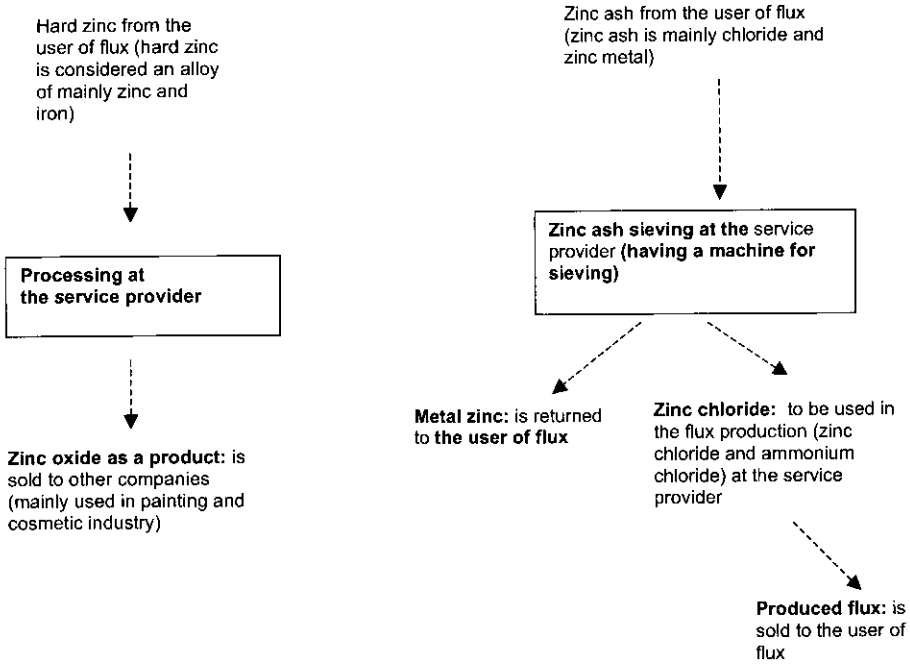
Hard zinc from the user of flux (hard zinc is considered an alloy of mainly zinc and iron)

Processing at the service provider

Zinc oxide as a product: is sold to other companies (mainly used in painting and cosmetic industry)

Zinc ash from the user of flux (zinc ash is mainly chloride and zinc metal)

Zinc ash sieving at the service provider (having a machine for sieving)

Metal zinc: is returned to the user of flux

Zinc chloride: to be used in the flux production (zinc chloride and ammonium chloride) at the service provider

Produced flux: is sold to the user of flux